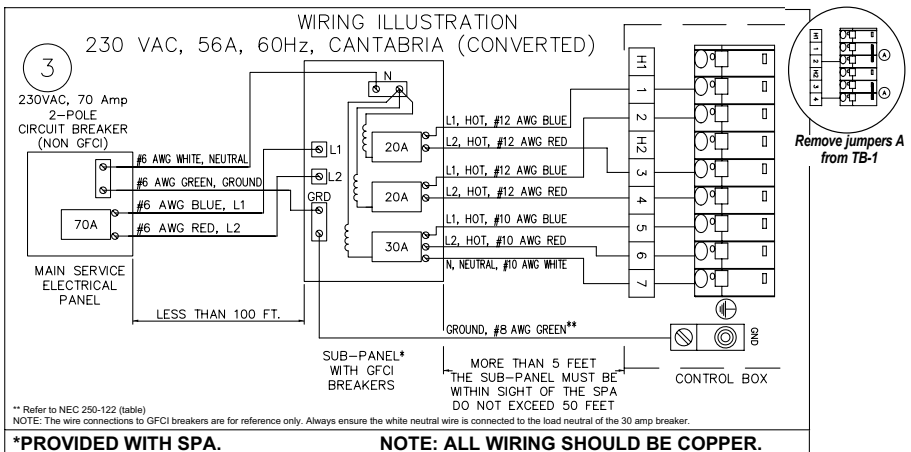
WIRING ILLUSTRATION
230 VAC, 56A, 60Hz, CANTABRIA (CONVERTED)

3

230VAC, 70 Amp
2-POLE
CIRCUIT BREAKER
(NON GFCI)

#6 AWG WHITE, NEUTRAL
#6 AWG GREEN, GROUND
#6 AWG BLUE, L1
#6 AWG RED, L2

70A

MAIN SERVICE
ELECTRICAL
PANEL

LESS THAN 100 FT.

N
L1
L2
GRD
20A
20A
30A

L1, HOT, #12 AWG BLUE
L2, HOT, #12 AWG RED
L1, HOT, #12 AWG BLUE
L2, HOT, #12 AWG RED
L1, HOT, #10 AWG BLUE
L2, HOT, #10 AWG RED
N, NEUTRAL, #10 AWG WHITE

GROUND, #8 AWG GREEN**

H1
1
2
H2
3
4
5
6
7

H1 1 2 H2 3 4
A
A

Remove jumpers A from TB-1

GND

SUB-PANEL*
WITH GFCI
BREAKERS

MORE THAN 5 FEET
THE SUB-PANEL MUST BE
WITHIN SIGHT OF THE SPA
DO NOT EXCEED 50 FEET

CONTROL BOX

** Refer to NEC 250-122 (table)
NOTE: The wire connections to GFCI breakers are for reference only. Always ensure the white neutral wire is connected to the load neutral of the 30 amp breaker.

*PROVIDED WITH SPA.

NOTE: ALL WIRING SHOULD BE COPPER.